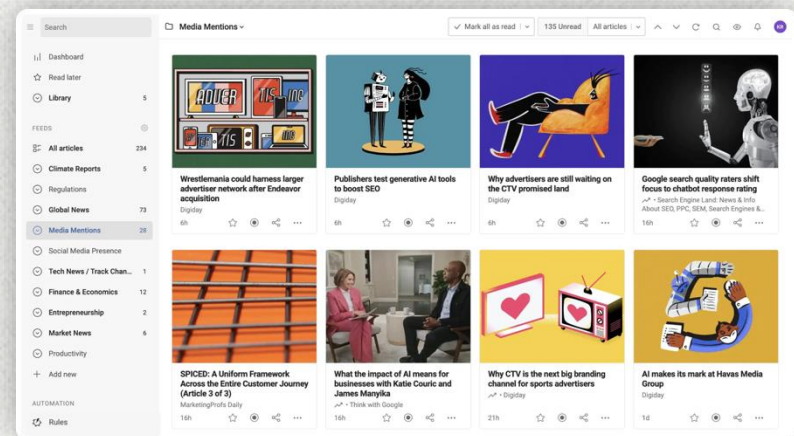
Search

Dashboard
Read later
Library 5

FEEDS
All articles 234
Climate Reports 5
Regulations
Global News 73
Media Mentions 28
Social Media Presence
Tech News / Track Chan... 1
Finance & Economics 12
Entrepreneurship 2
Market News 6
Productivity
Add new

AUTOMATION
Rules

Media Mentions

Mark all as read
135 Unread
All articles

KR

ADVER TIS INC TIS INC

Wrestlemania could harness larger advertiser network after Endeavor acquisition
Digiday
6h

Publishers test generative AI tools to boost SEO
Digiday
6h

Why advertisers are still waiting on the CTV promised land
Digiday
6h

Google search quality raters shift focus to chatbot response rating
• Search Engine Land: News & Info About SEO, PPC, SEM, Search Engines &...
16h

SPICED: A Uniform Framework Across the Entire Customer Journey (Article 3 of 3)
MarketingProfs Daily
16h

What the impact of AI means for businesses with Katie Couric and James Manyika
• Think with Google
16h

Why CTV is the next big branding channel for sports advertisers
• Digiday
21h

AI makes its mark at Havas Media Group
Digiday
1d